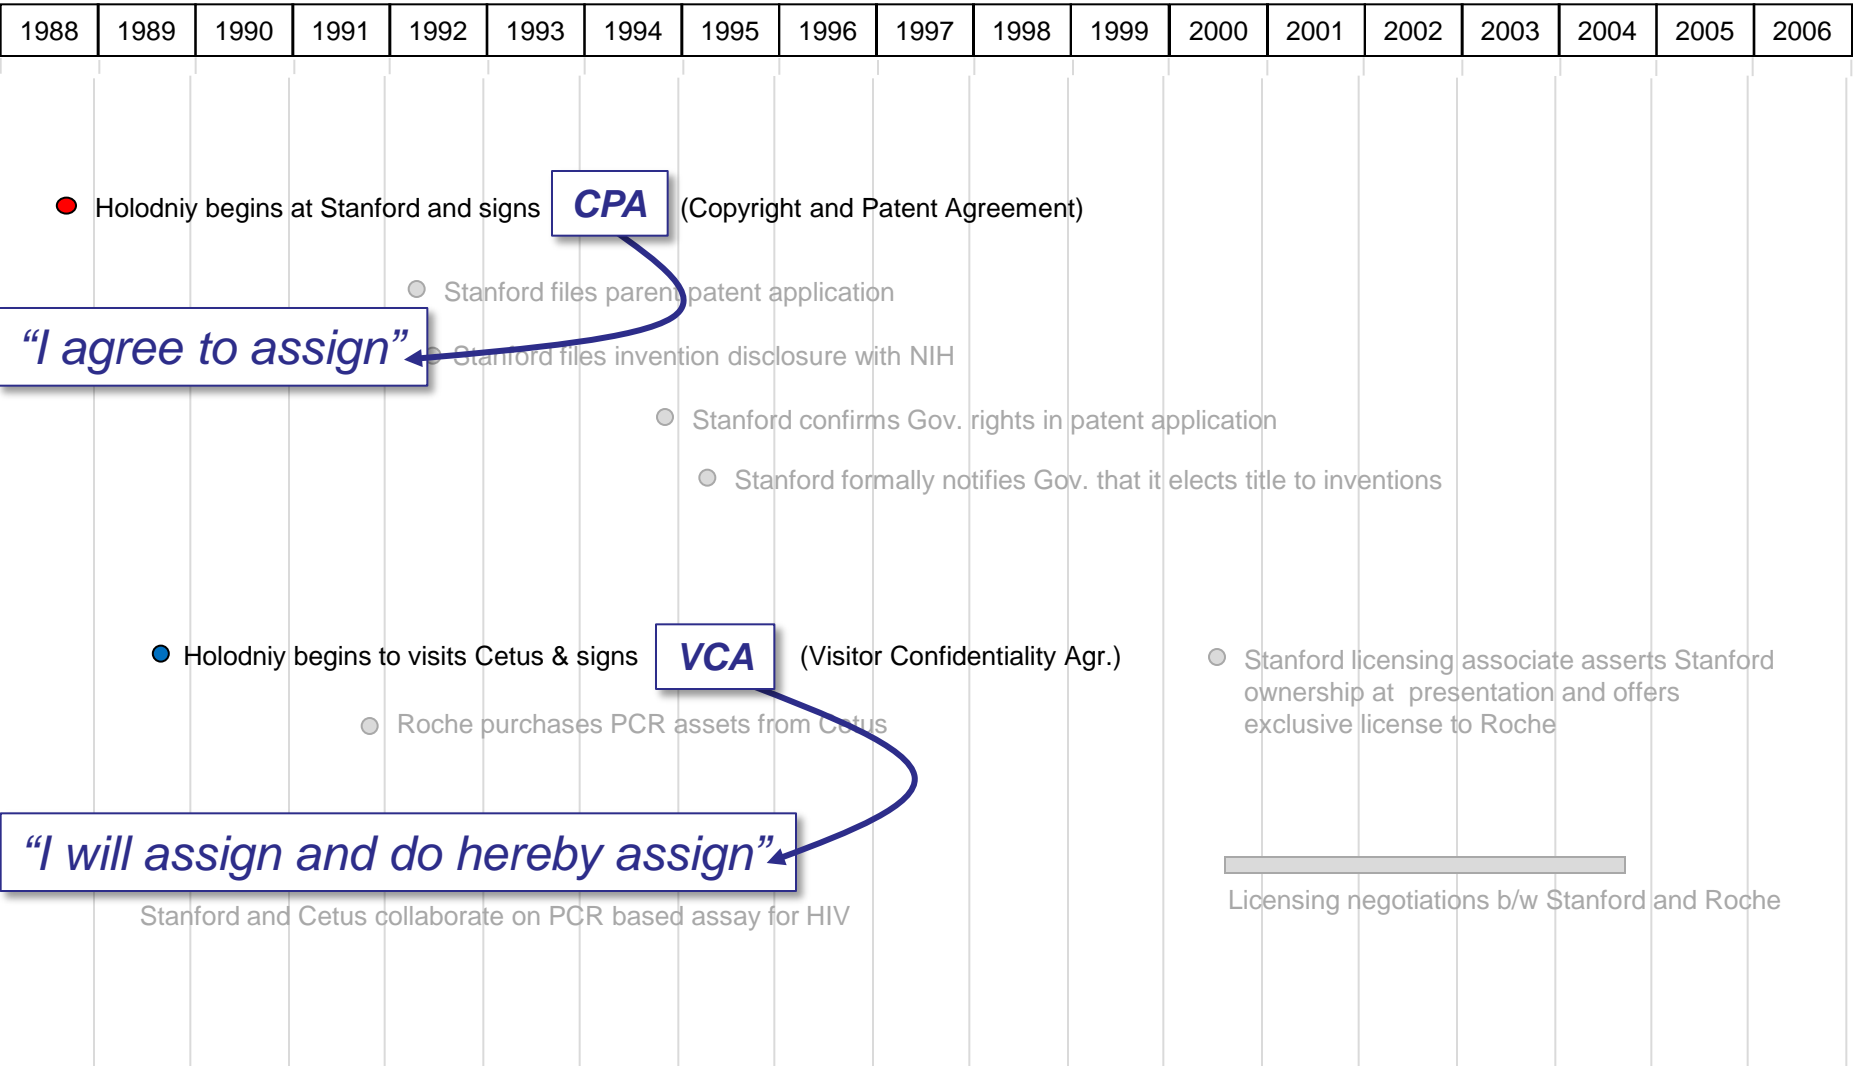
| 1988 | 1989 | 1990 | 1991 | 1992 | 1993 | 1994 | 1995 | 1996 | 1997 | 1998 | 1999 | 2000 | 2001 | 2002 | 2003 | 2004 | 2005 | 2006 |
|---|---|---|---|---|---|---|---|---|---|---|---|---|---|---|---|---|---|---|

Holodniy begins at Stanford and signs CPA (Copyright and Patent Agreement)

Stanford files parent patent application

"I agree to assign"

Stanford files invention disclosure with NIH

Stanford confirms Gov. rights in patent application

Stanford formally notifies Gov. that it elects title to inventions

Holodniy begins to visits Cetus & signs VCA (Visitor Confidentiality Agr.)

Stanford licensing associate asserts Stanford ownership at presentation and offers exclusive license to Roche

Roche purchases PCR assets from Cetus

"I will assign and do hereby assign"

Stanford and Cetus collaborate on PCR based assay for HIV

Licensing negotiations b/w Stanford and Roche